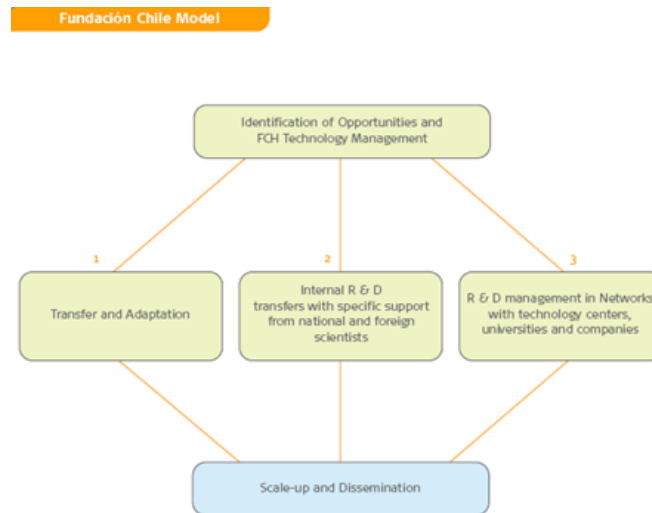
Fundación Chile Model

Identification of Opportunities and FCH Technology Management

1

2

3

Transfer and Adaptation

Internal R & D transfers with specific support from national and foreign scientists

R & D management in Networks with technology centers, universities and companies

Scale-up and Dissemination